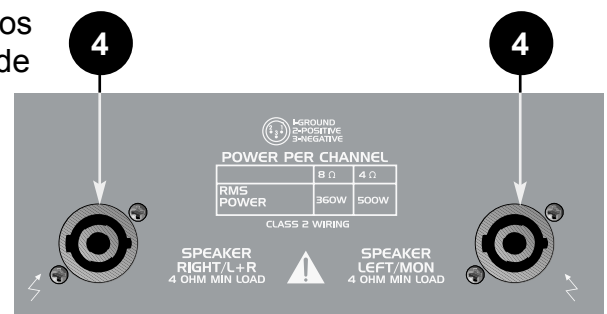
os
de

4

4

1-GROUND
2-POSITIVE
3-NEGATIVE

POWER PER CHANNEL

| | 8 Ω | 4 Ω |
|---|---|---|
| RMS POWER | 360W | 500W |

CLASS 2 WIRING

SPEAKER
RIGHT/L+R
4 OHM MIN LOAD

SPEAKER
LEFT/MON
4 OHM MIN LOAD